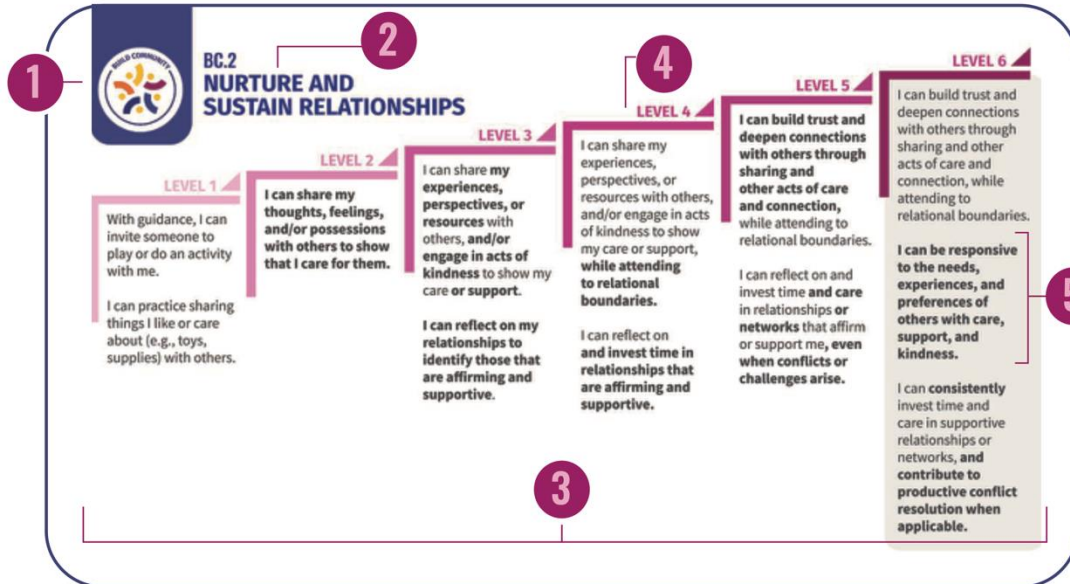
1

BUILD COMMUNITY

BC.2
NURTURE AND SUSTAIN RELATIONSHIPS

2

LEVEL 1

With guidance, I can invite someone to play or do an activity with me.

I can practice sharing things I like or care about (e.g., toys, supplies) with others.

LEVEL 2

I can share my thoughts, feelings, and/or possessions with others to show that I care for them.

LEVEL 3

I can share my experiences, perspectives, or resources with others, and/or engage in acts of kindness to show my care or support.

I can reflect on my relationships to identify those that are affirming and supportive.

4

LEVEL 4

I can share my experiences, perspectives, or resources with others, and/or engage in acts of kindness to show my care or support, while attending to relational boundaries.

I can reflect on and invest time in relationships that are affirming and supportive.

LEVEL 5

I can build trust and deepen connections with others through sharing and other acts of care and connection, while attending to relational boundaries.

I can reflect on and invest time and care in relationships or networks that affirm or support me, even when conflicts or challenges arise.

LEVEL 6

I can build trust and deepen connections with others through sharing and other acts of care and connection, while attending to relational boundaries.

I can be responsive to the needs, experiences, and preferences of others with care, support, and kindness.

I can consistently invest time and care in supportive relationships or networks, and contribute to productive conflict resolution when applicable.

5

3